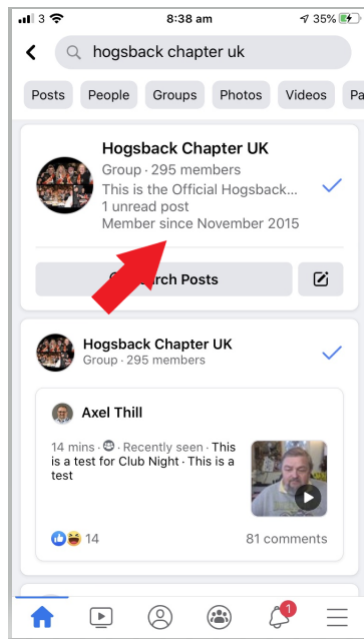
3
8:38 am
35%

hogsback chapter uk

Posts
People
Groups
Photos
Videos
Pa

Hogsback Chapter UK
Group · 295 members
This is the Official Hogsback...
1 unread post
Member since November 2015

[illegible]arch Posts

Hogsback Chapter UK
Group · 295 members

Axel Thill
14 mins · Recently seen · This is a test for Club Night · This is a test

14
81 comments

1